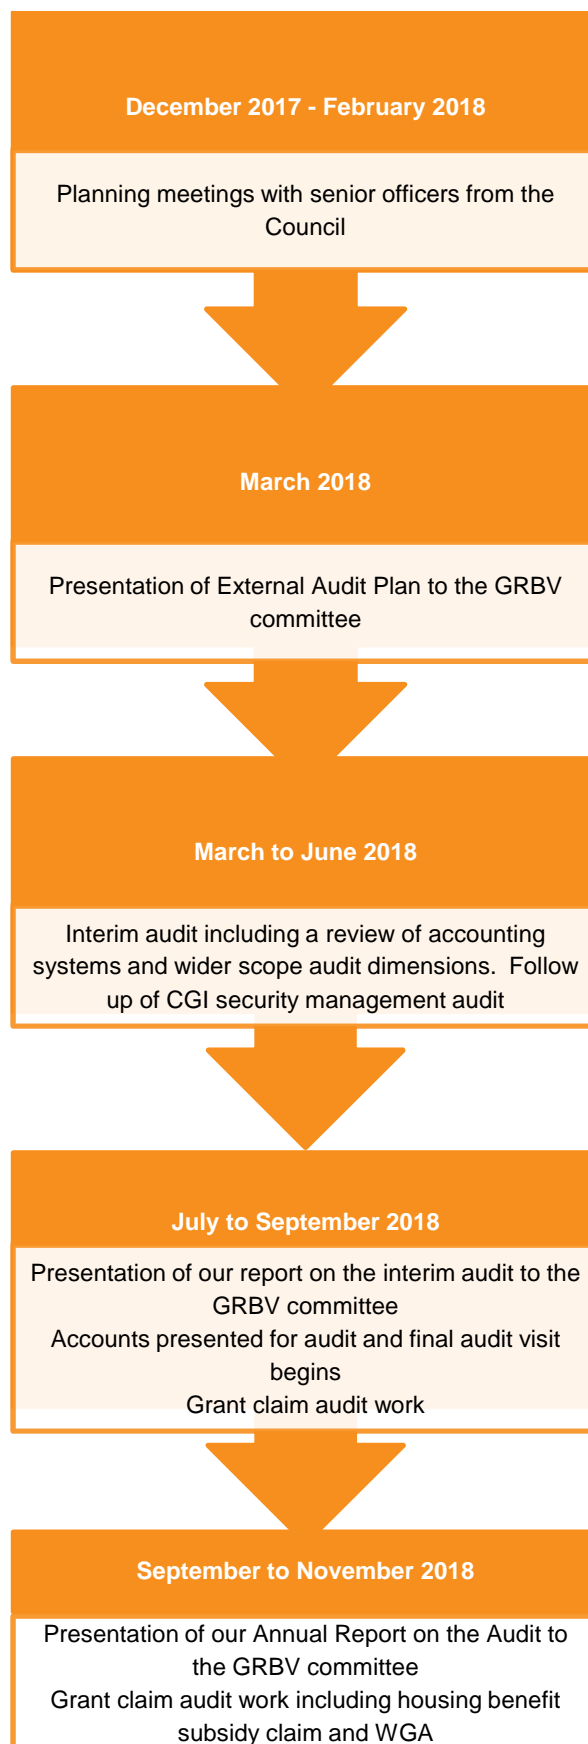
December 2017 - February 2018

Planning meetings with senior officers from the Council

March 2018

Presentation of External Audit Plan to the GRBV committee

March to June 2018

Interim audit including a review of accounting systems and wider scope audit dimensions. Follow up of CGI security management audit

July to September 2018

Presentation of our report on the interim audit to the GRBV committee

Accounts presented for audit and final audit visit begins

Grant claim audit work

September to November 2018

Presentation of our Annual Report on the Audit to the GRBV committee

Grant claim audit work including housing benefit subsidy claim and WGA